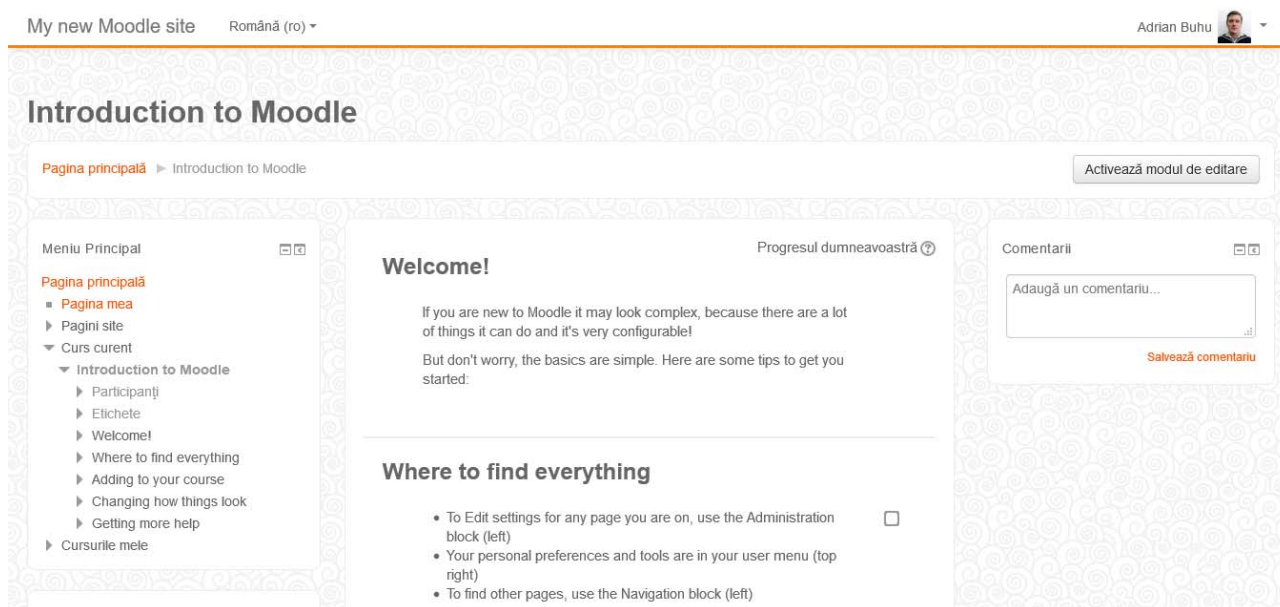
My new Moodle site Română (ro)

Adrian Buhu

Introduction to Moodle

Pagina principală ► Introduction to Moodle

Activează modul de editare

Meniu Principal

Pagina principală
Pagina mea
Pagini site
Curs curent
Introduction to Moodle
Participanți
Etichete
Welcome!
Where to find everything
Adding to your course
Changing how things look
Getting more help
Cursurile mele

Progresul dumneavoastră

Welcome!

If you are new to Moodle it may look complex, because there are a lot of things it can do and it's very configurable!

But don't worry, the basics are simple. Here are some tips to get you started:

Where to find everything

- To Edit settings for any page you are on, use the Administration block (left)
- Your personal preferences and tools are in your user menu (top right)
- To find other pages, use the Navigation block (left)

Comentarii

Adaugă un comentariu...

Salvează comentariu